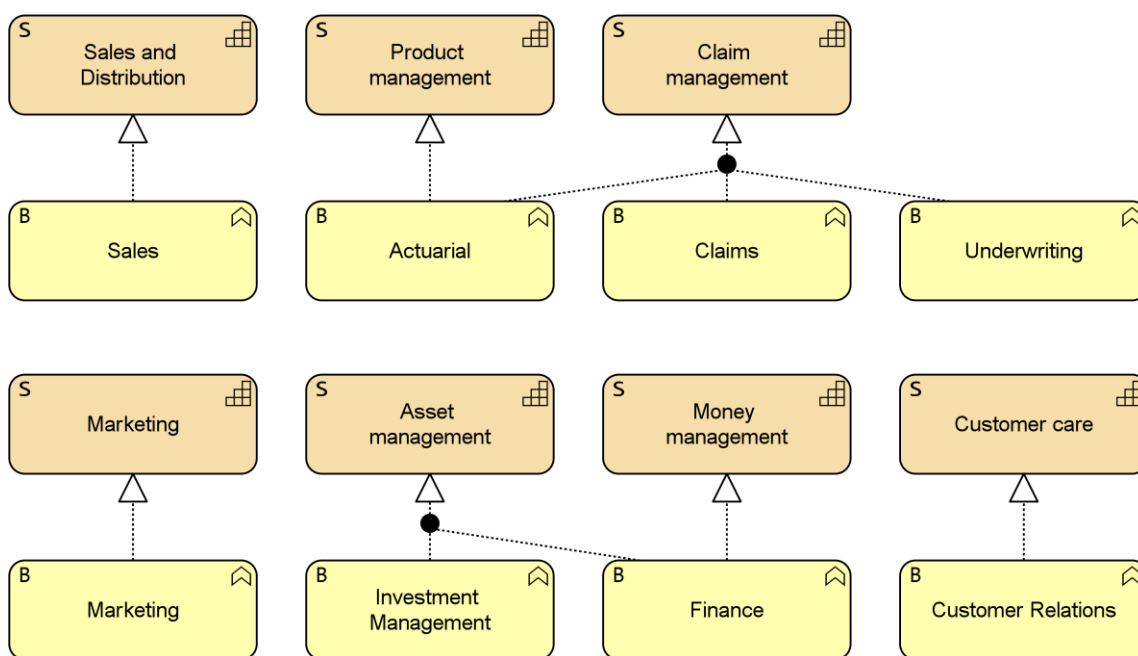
S
Sales and Distribution

S
Product management

S
Claim management

B
Sales

B
Actuarial

B
Claims

B
Underwriting

S
Marketing

S
Asset management

S
Money management

S
Customer care

B
Marketing

B
Investment Management

B
Finance

B
Customer Relations